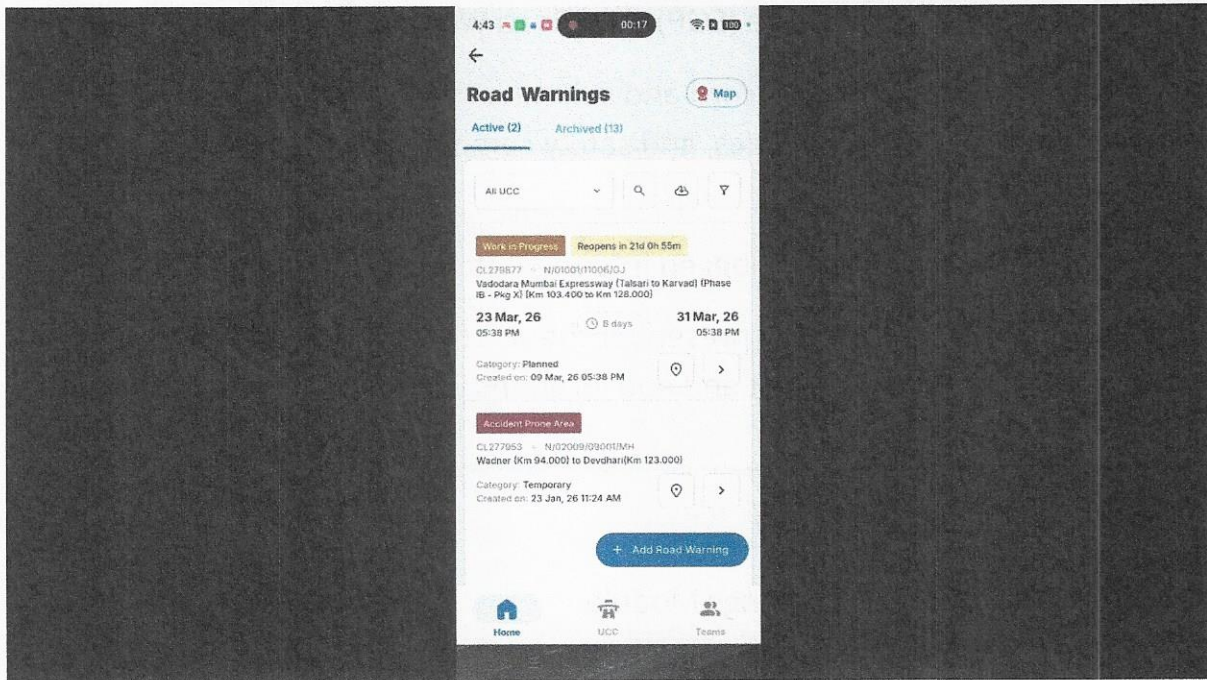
4:43 00:17 100

←

Road Warnings

Map

Active (2) Archived (13)

All UCC

Work in Progress Reopens in 21d 0h 55m

CL279877 • N/01001/11006/GJ

Vadodara Mumbai Expressway (Talsari to Karvad) (Phase IB - Pkg X) (Km 103.400 to Km 128.000)

23 Mar, 26
05:38 PM

8 days

31 Mar, 26
05:38 PM

Category: Planned
Created on: 09 Mar, 26 05:38 PM

Accident Prone Area

CL277953 • N/02009/09001/MH

Wadner (Km 94.000) to Devdhari(Km 123.000)

Category: Temporary
Created on: 23 Jan, 26 11:24 AM

+ Add Road Warning

Home UCC Teams